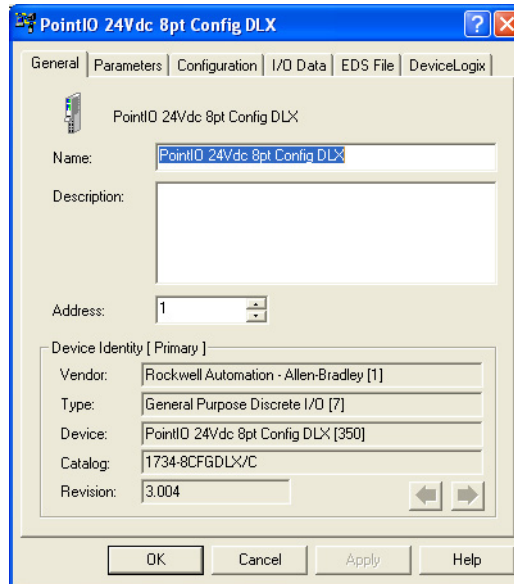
PointIO 24Vdc 8pt Config DLX

General | Parameters | Configuration | I/O Data | EDS File | DeviceLogix

PointIO 24Vdc 8pt Config DLX

Name: PointIO 24Vdc 8pt Config DLX

Description:

Address: 1

Device Identity [ Primary ]

Vendor: Rockwell Automation - Allen-Bradley [1]

Type: General Purpose Discrete I/O [7]

Device: PointIO 24Vdc 8pt Config DLX [350]

Catalog: 1734-8CFGDLX/C

Revision: 3.004

OK | Cancel | Apply | Help